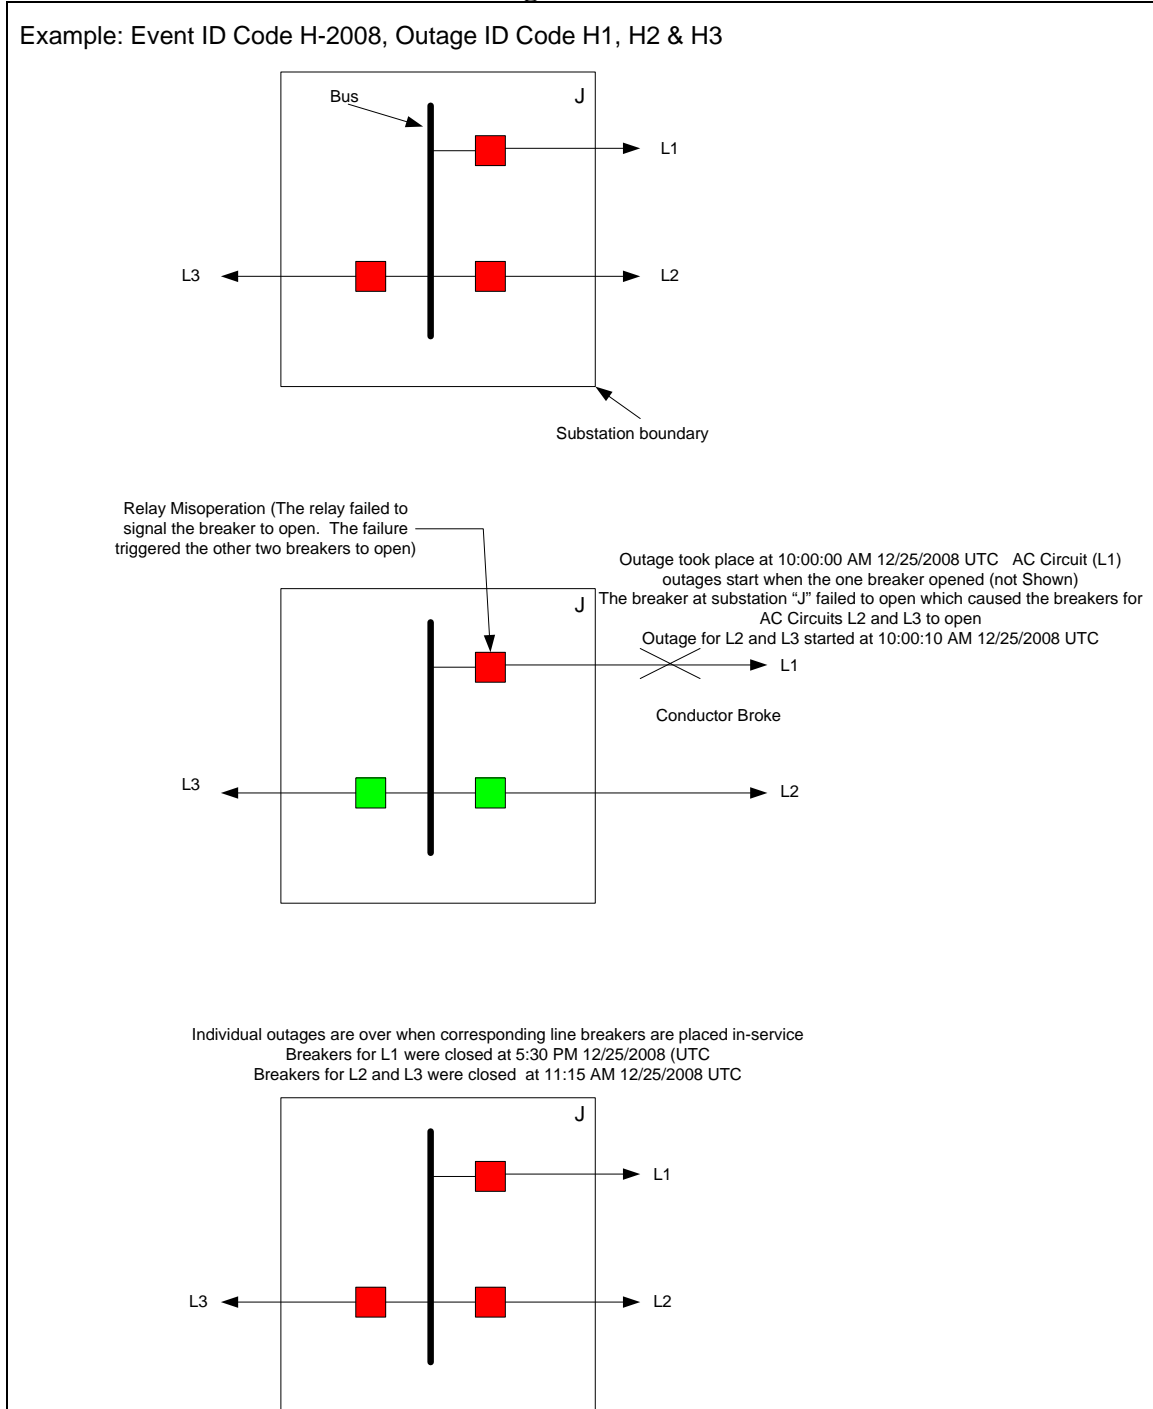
Example: Event ID Code H-2008, Outage ID Code H1, H2 & H3

Bus

J

L1

L3

L2

Substation boundary

Relay Misoperation (The relay failed to signal the breaker to open. The failure triggered the other two breakers to open)

Outage took place at 10:00:00 AM 12/25/2008 UTC AC Circuit (L1) outages start when the one breaker opened (not Shown)
The breaker at substation "J" failed to open which caused the breakers for AC Circuits L2 and L3 to open
Outage for L2 and L3 started at 10:00:10 AM 12/25/2008 UTC

J

L1

Conductor Broke

L3

L2

Individual outages are over when corresponding line breakers are placed in-service
Breakers for L1 were closed at 5:30 PM 12/25/2008 (UTC
Breakers for L2 and L3 were closed at 11:15 AM 12/25/2008 UTC

J

L1

L3

L2